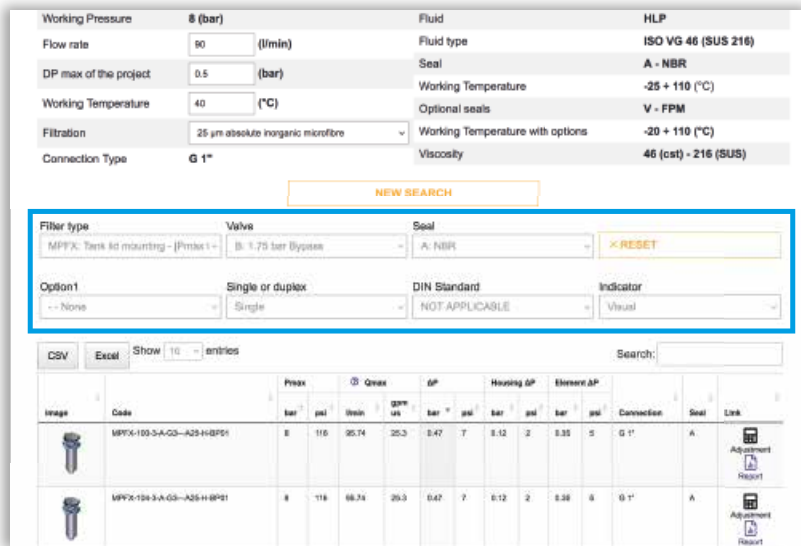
| | | |
|---|---|---|
| Working Pressure | 8 (bar) | |
| Flow rate | 90 | (l/min) |
| DP max of the project | 0.5 | (bar) |
| Working Temperature | 40 | (°C) |
| Filtration | 25 µm absolute inorganic microfibre | |
| Connection Type | G 1" | |

| | |
|---|---|
| Fluid | HLP |
| Fluid type | ISO VG 46 (SUS 216) |
| Seal | A - NBR |
| Working Temperature | -25 + 110 (°C) |
| Optional seals | V - FPM |
| Working Temperature with options | -20 + 110 (°C) |
| Viscosity | 46 (cst) - 216 (SUS) |

NEW SEARCH

Filter type
MPFX: Tank lid mounting - [Press i
Valve
B: 1.75 bar Bypass
Seal
A: NBR
× RESET

Option1
- - None
Single or duplex
Single
DIN Standard
NOT APPLICABLE
Indicator
Visual

CSV Excel Show 10 entries
Search:

| Image | Code | Pmax bar | Pmax psi | Qmax l/min | Qmax gpm us | ΔP bar | ΔP psi | Housing ΔP bar | Housing ΔP psi | Element ΔP bar | Element ΔP psi | Connection | Seal | Link |
|---|---|---|---|---|---|---|---|---|---|---|---|---|---|---|
| | MPFX-100-3-A-G3---A25-H-BP01 | 8 | 116 | 95.74 | 25.3 | 0.47 | 7 | 0.12 | 2 | 0.35 | 5 | G 1" | A | Adjustment Report |
| | MPFX-104-3-A-G3---A25-H-BP01 | 8 | 116 | 99.74 | 26.3 | 0.47 | 7 | 0.12 | 2 | 0.38 | 5 | G 1" | A | Adjustment Report |